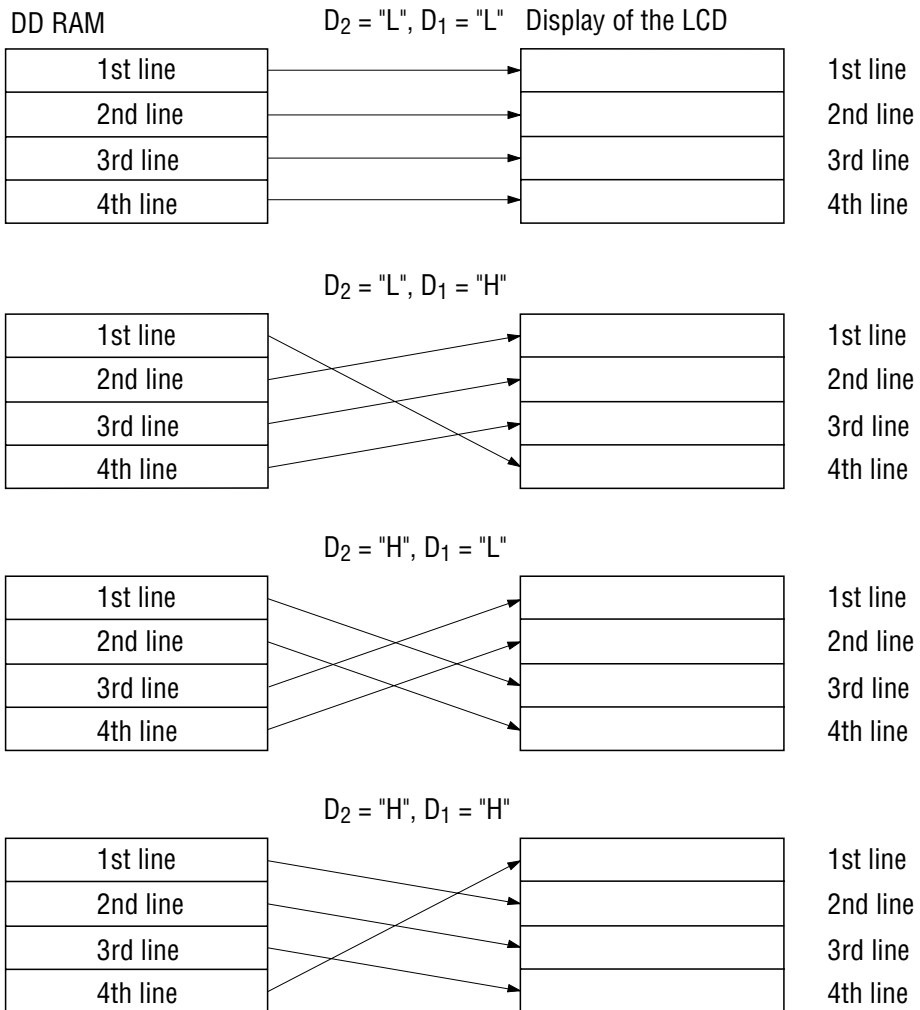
DD RAM

$D_2$ = "L", $D_1$ = "L" Display of the LCD

| DD RAM | Display of the LCD |
|---|---|
| 1st line | 1st line |
| 2nd line | 2nd line |
| 3rd line | 3rd line |
| 4th line | 4th line |

$D_2$ = "L", $D_1$ = "H"

| DD RAM | Display of the LCD |
|---|---|
| 1st line | 1st line |
| 2nd line | 2nd line |
| 3rd line | 3rd line |
| 4th line | 4th line |

$D_2$ = "H", $D_1$ = "L"

| DD RAM | Display of the LCD |
|---|---|
| 1st line | 1st line |
| 2nd line | 2nd line |
| 3rd line | 3rd line |
| 4th line | 4th line |

$D_2$ = "H", $D_1$ = "H"

| DD RAM | Display of the LCD |
|---|---|
| 1st line | 1st line |
| 2nd line | 2nd line |
| 3rd line | 3rd line |
| 4th line | 4th line |